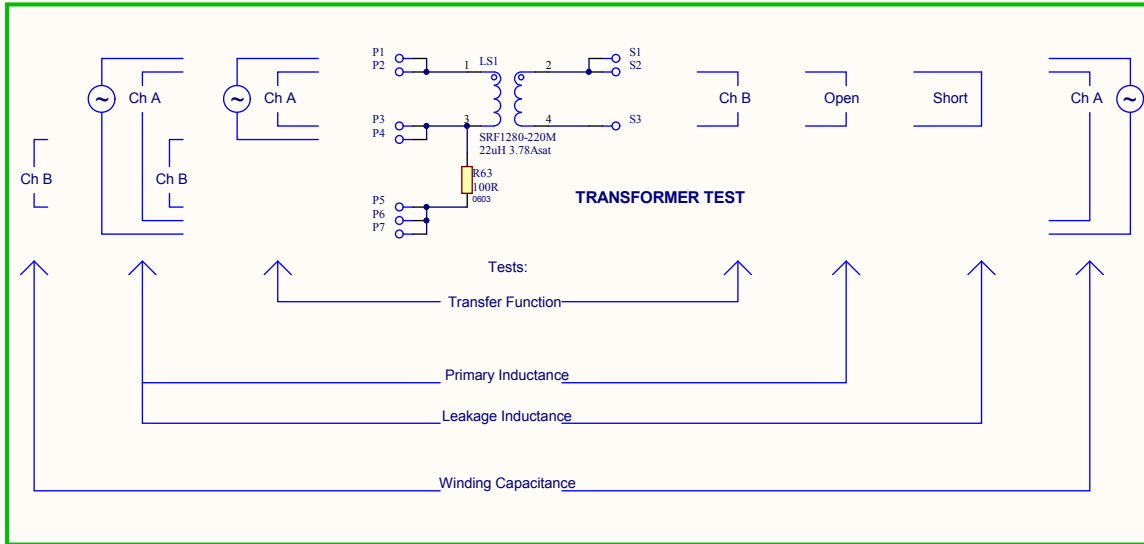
Ch B

Ch A

Ch B

Ch A

P1
P2
1
LS1
2
S1
S2

P3
P4
3
4
S3

SRF1280-220M
22uH 3.78Asat

R63
100R
0603

P5
P6
P7

Ch B

Open

Short

Ch A

TRANSFORMER TEST

Tests:

Transfer Function

Primary Inductance

Leakage Inductance

Winding Capacitance